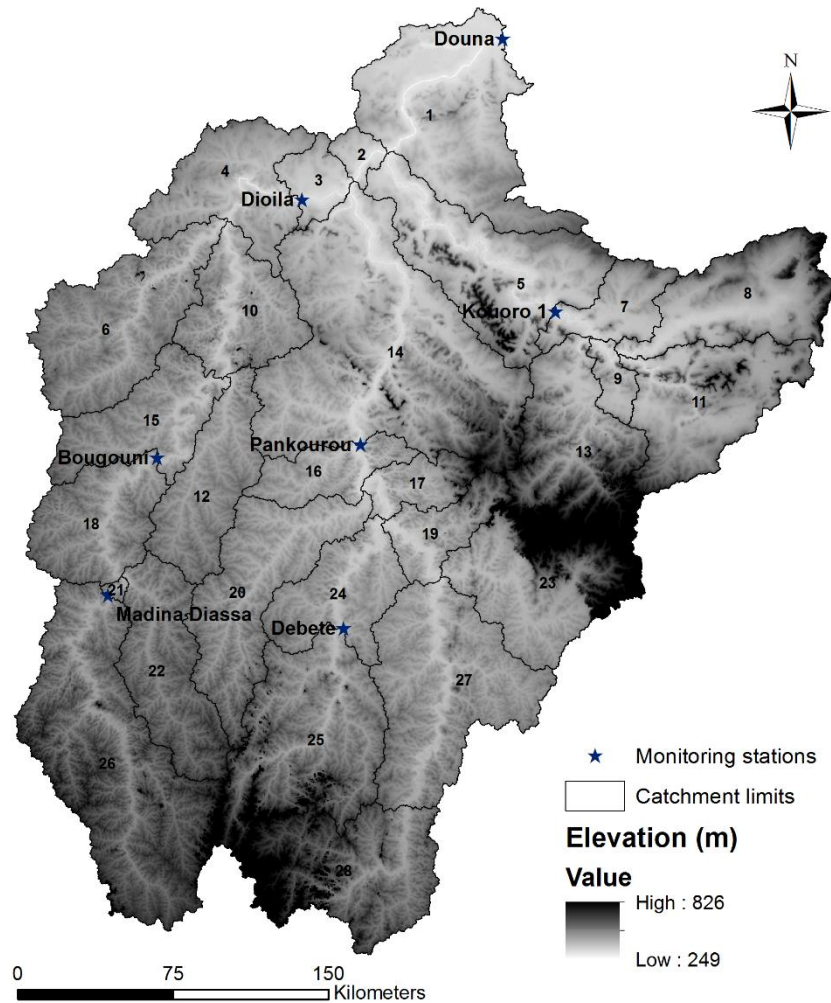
Douna
N
1
2
3
4
Dioila
5
Kouoro 1
7
8
6
10
14
9
11
15
Bougouni
Pankourou
13
16
17
12
18
19
23
21
20
24
Madina-Diassa
Debete
22
27
25
26
28
Monitoring stations
Catchment limits
Elevation (m)
Value
High : 826
Low : 249
0
75
150
Kilometers